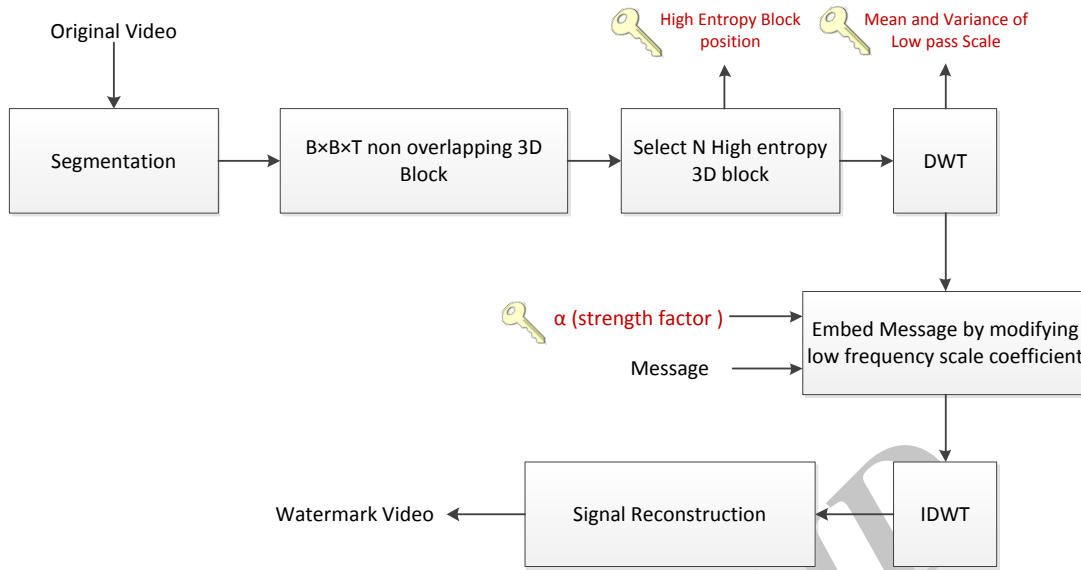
Original Video

Segmentation

B×B×T non overlapping 3D Block

High Entropy Block position

Select N High entropy 3D block

Mean and Variance of Low pass Scale

DWT

α (strength factor )

Message

Embed Message by modifying low frequency scale coefficient

Watermark Video

Signal Reconstruction

IDWT